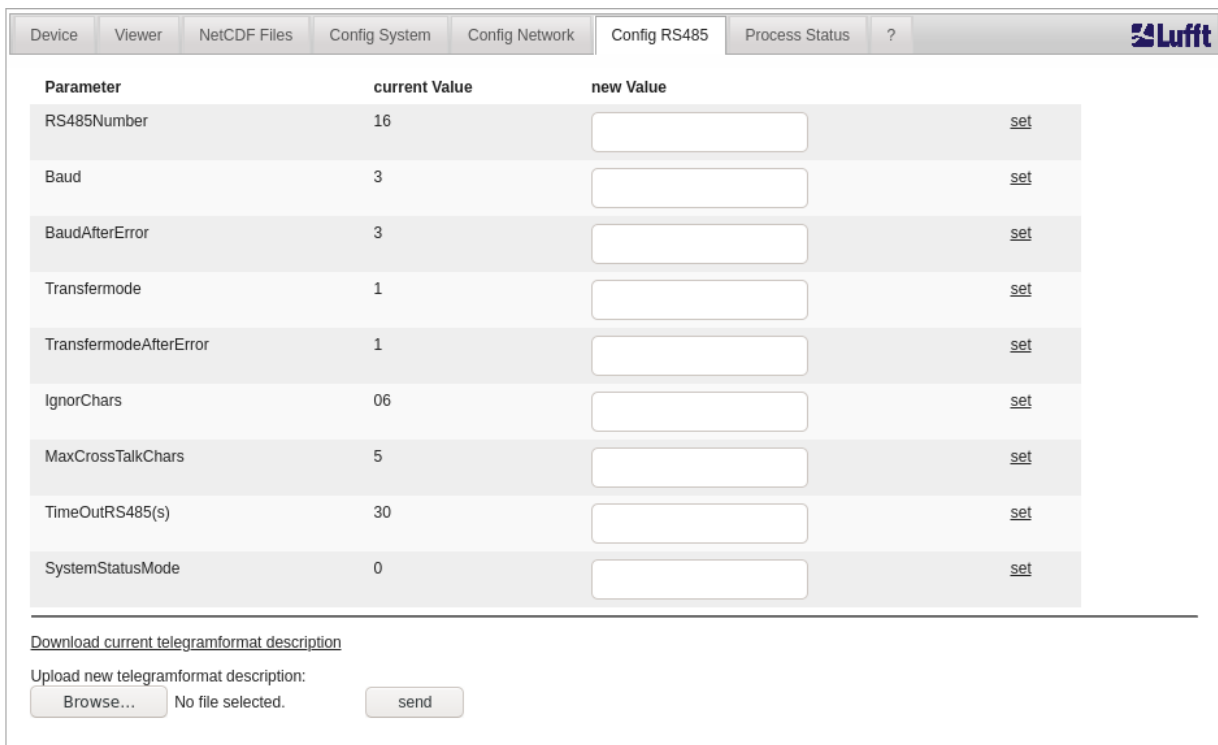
Device | Viewer | NetCDF Files | Config System | Config Network | Config RS485 | Process Status | ?

Lufft

| Parameter | current Value | new Value | |
|---|---|---|---|
| RS485Number | 16 | | set |
| Baud | 3 | | set |
| BaudAfterError | 3 | | set |
| Transfermode | 1 | | set |
| TransfermodeAfterError | 1 | | set |
| IgnorChars | 06 | | set |
| MaxCrossTalkChars | 5 | | set |
| TimeOutRS485(s) | 30 | | set |
| SystemStatusMode | 0 | | set |

Download current telegramformat description

Upload new telegramformat description:

Browse... No file selected. send